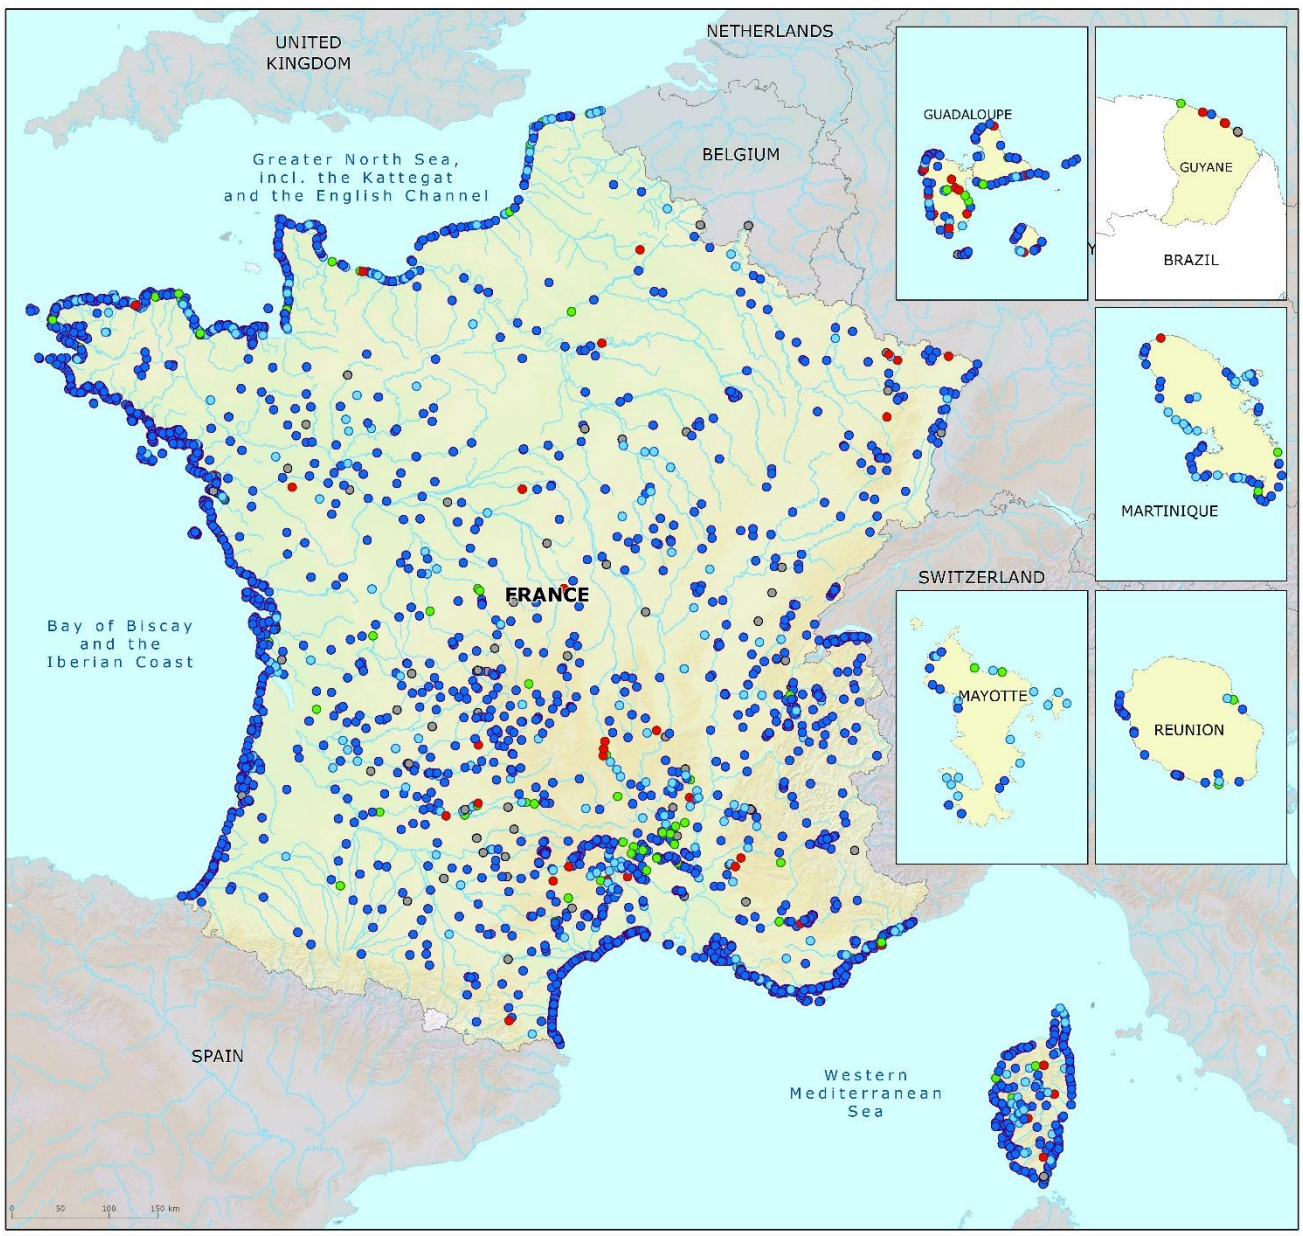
UNITED KINGDOM

NETHERLANDS

Greater North Sea, incl. the Kattegat and the English Channel

BELGIUM

GUADALOUPE

GUYANE

BRAZIL

MARTINIQUE

FRANCE

SWITZERLAND

Bay of Biscay and the Iberian Coast

MAYOTTE

REUNION

SPAIN

Western Mediterranean Sea

0 50 100 150 km